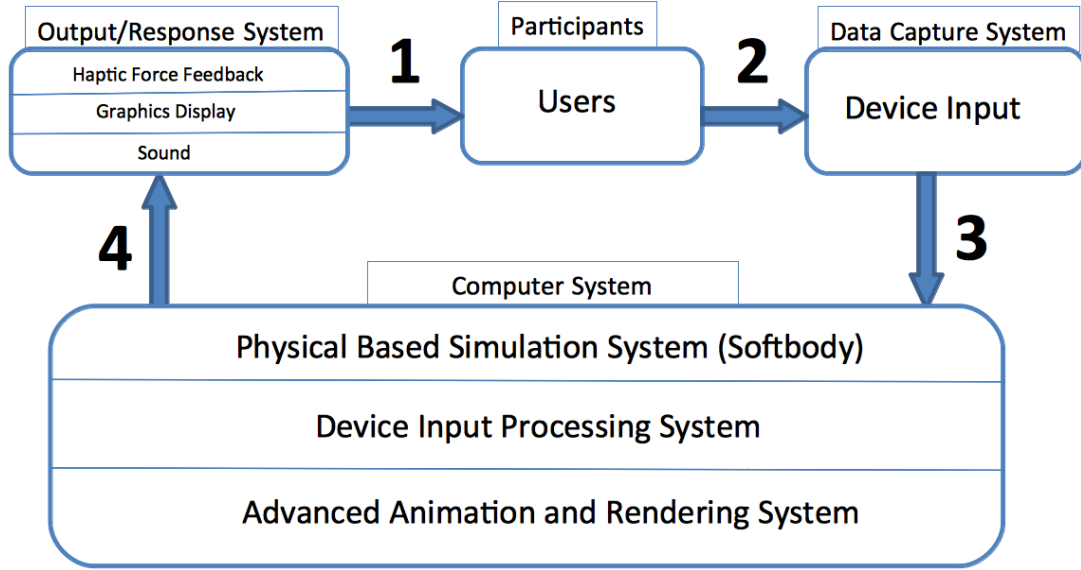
Output/Response System

Haptic Force Feedback

Graphics Display

Sound

1

Participants

Users

2

Data Capture System

Device Input

3

4

Computer System

Physical Based Simulation System (Softbody)

Device Input Processing System

Advanced Animation and Rendering System